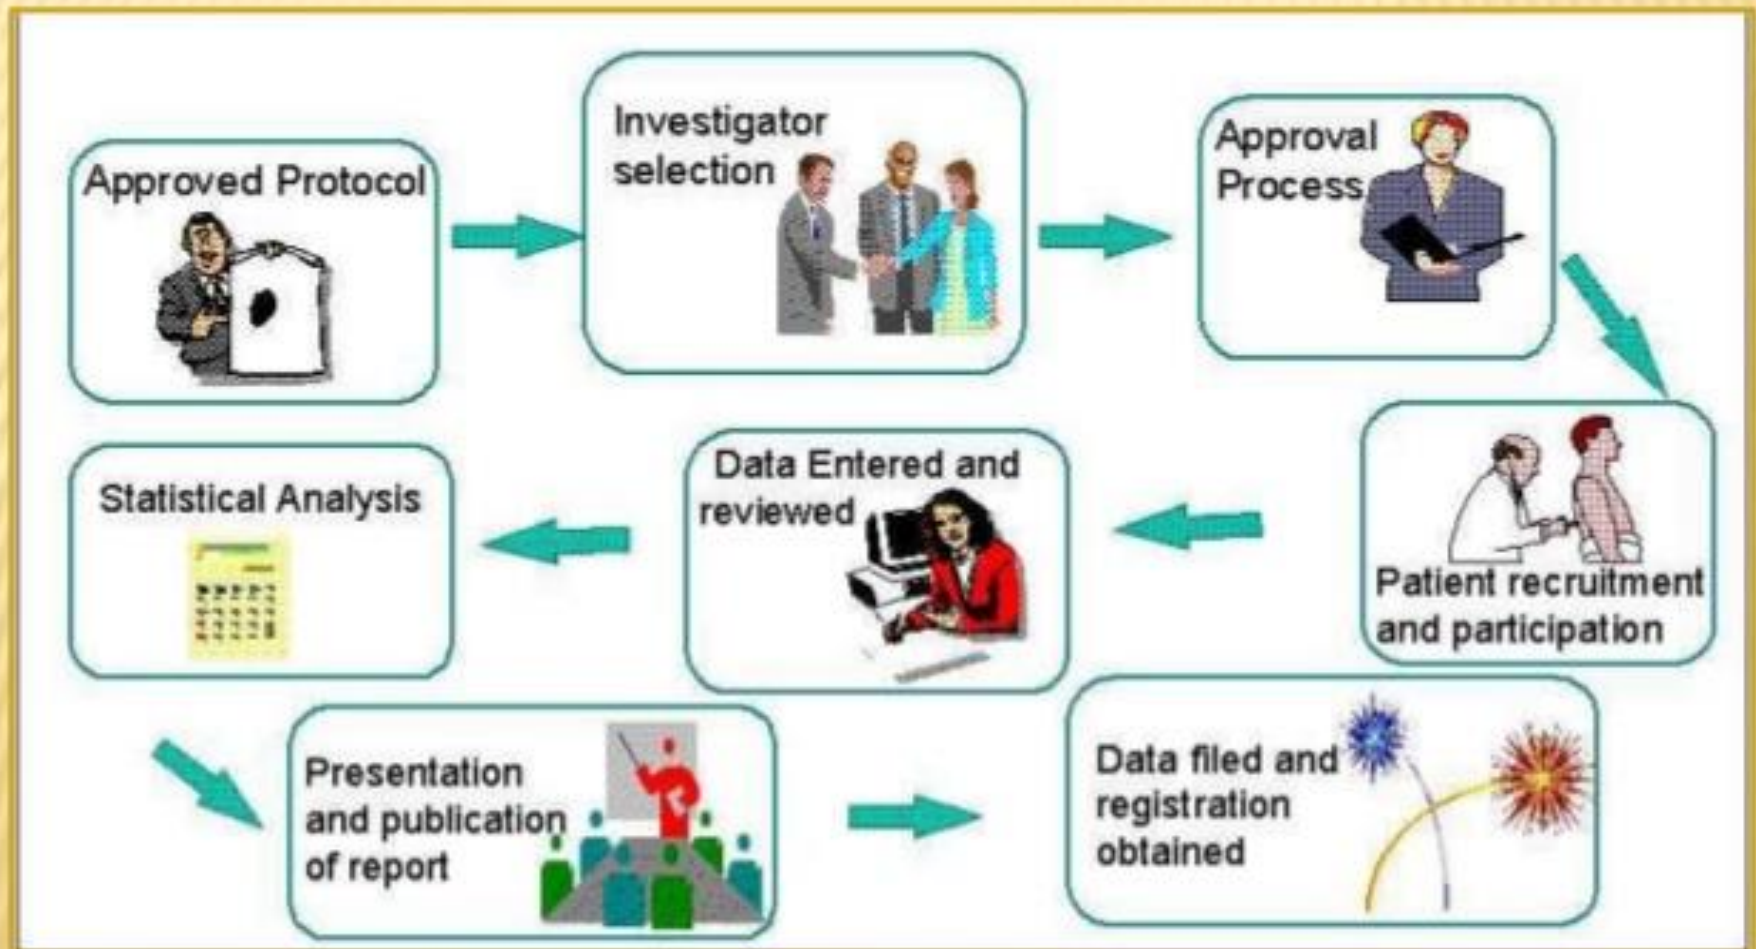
Approved Protocol

Investigator selection

Approval Process

Patient recruitment and participation

Data Entered and reviewed

Statistical Analysis

Presentation and publication of report

Data filed and registration obtained